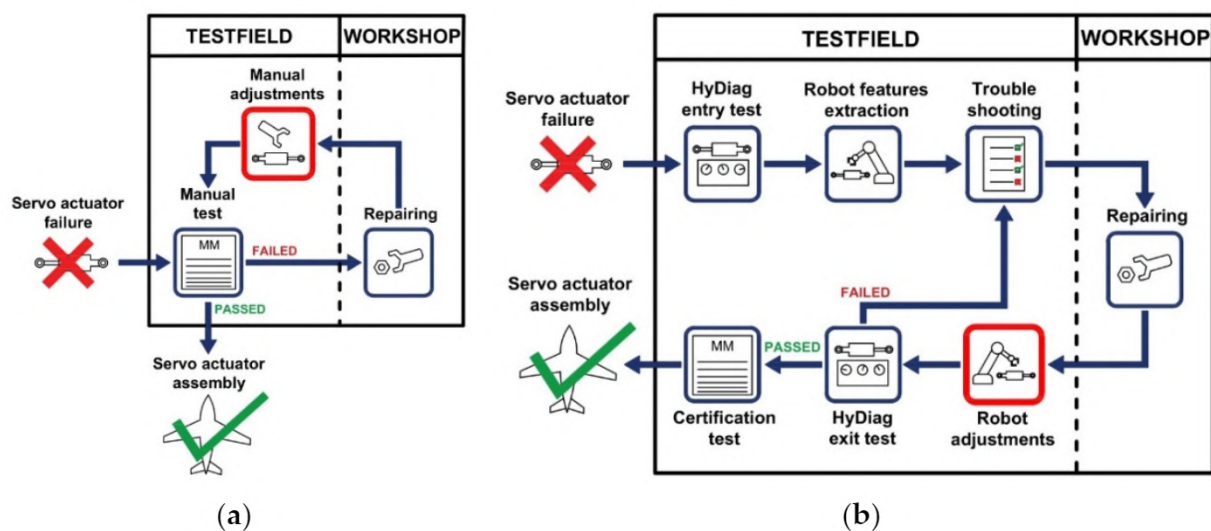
TESTFIELD

WORKSHOP

Manual adjustments

Manual test

MM

FAILED

PASSED

Repairing

Servo actuator failure

Servo actuator assembly

(a)

TESTFIELD

WORKSHOP

Servo actuator failure

HyDiag entry test

Robot features extraction

Trouble shooting

Repairing

FAILED

Servo actuator assembly

MM

PASSED

Certification test

HyDiag exit test

Robot adjustments

(b)